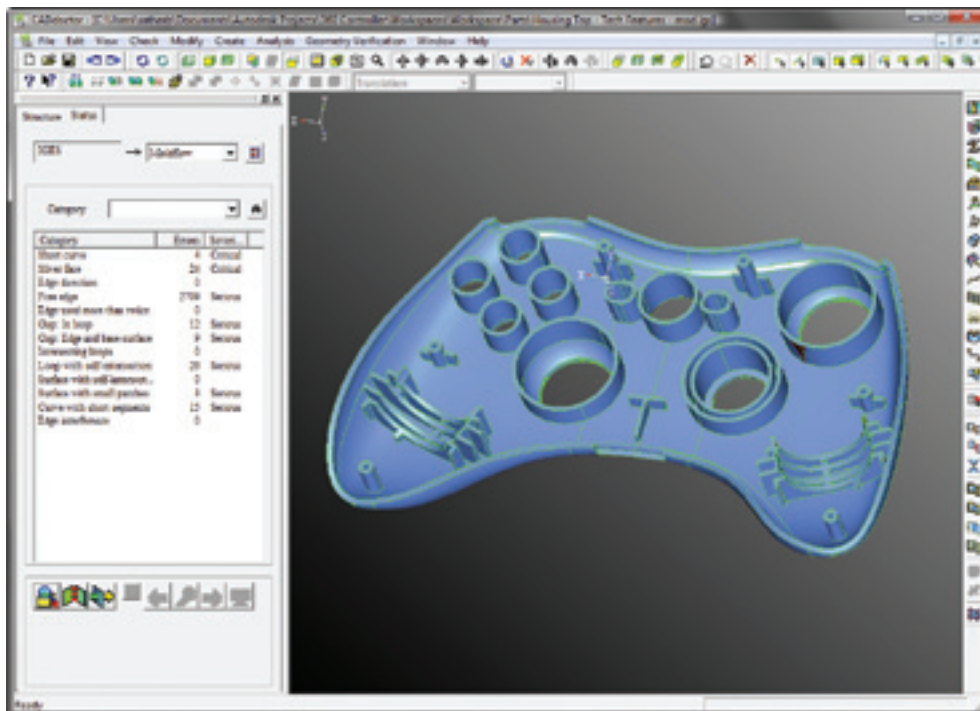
CADdoctor - [C:\Users\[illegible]\Documents\Autodesk Projects\360 Controller\Workspaces\Workspace\Parts\Housing Top - Tech Features - mod.g]

File Edit View Check Modify Create Analysis Geometry Verification Window Help

Translation

Structure Status

IGES → Moldflow

Category

| Category | Errors | Severi... |
|---|---|---|
| Short curve | 4 | Critical |
| Sliver face | 26 | Critical |
| Edge direction | 0 | |
| Free edge | 2709 | Serious |
| Edge used more than twice | 0 | |
| Gap: In loop | 12 | Serious |
| Gap: Edge and base surface | 9 | Serious |
| Intersecting loops | 0 | |
| Loop with self-intersection | 29 | Serious |
| Surface with self-intersecti... | 0 | |
| Surface with small patches | 8 | Serious |
| Curve with short segments | 15 | Serious |
| Edge interference | 0 | |

Ready